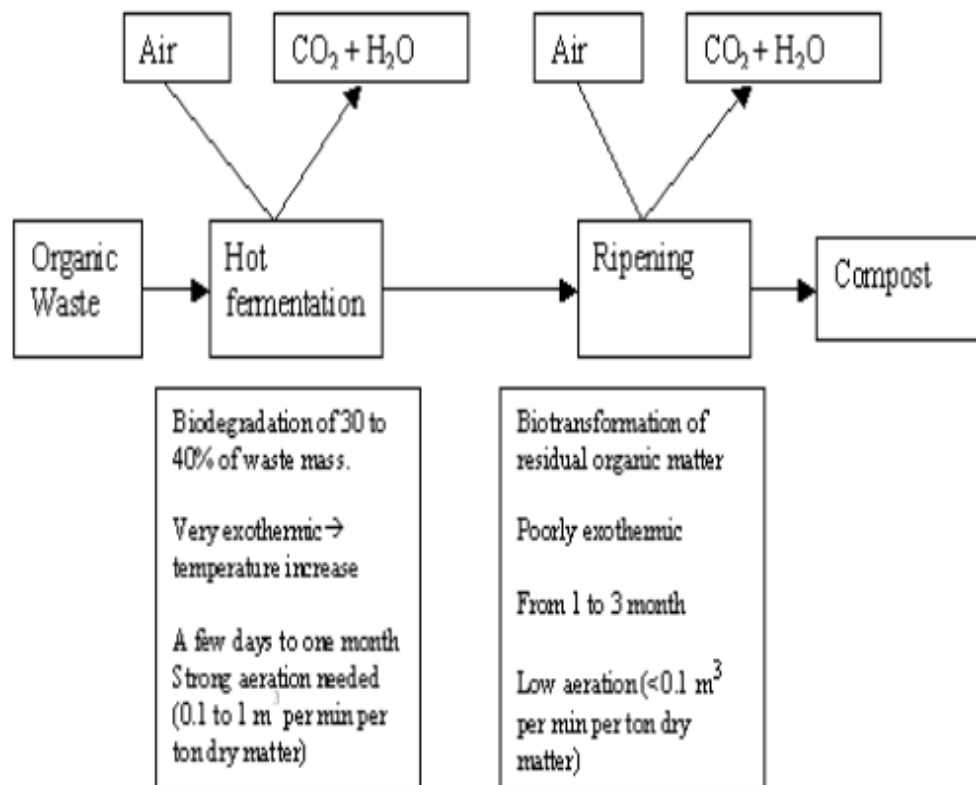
Air

$CO_2 + H_2O$

Air

$CO_2 + H_2O$

Organic Waste

Hot fermentation

Ripening

Compost

Biodegradation of 30 to 40% of waste mass.

Very exothermic → temperature increase

A few days to one month Strong aeration needed (0.1 to 1 $m^3$ per min per ton dry matter)

Biotransformation of residual organic matter

Poorly exothermic

From 1 to 3 month

Low aeration (<0.1 $m^3$ per min per ton dry matter)